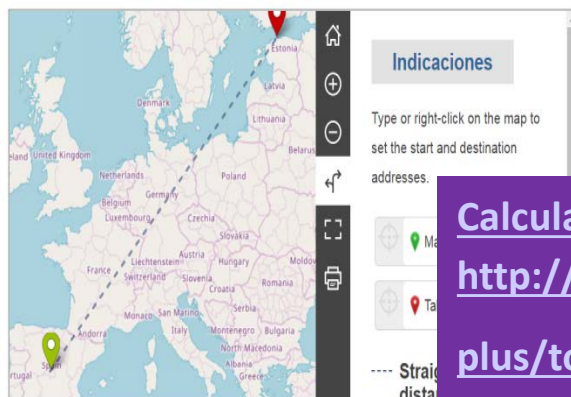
Estonia
Latvia
Denmark
Lithuania
Ireland United Kingdom
Belarus
Netherlands
Poland
Germany
Belgium
Luxembourg
Czechia
Slovakia
Liechtenstein
Austria
Hungary
Moldova
France
Switzerland
Slovenia
Romania
Croatia
Serbia
Monaco
San Marino
Italy
Montenegro
Bulgaria
Andorra
North Macedonia
Albania
Greece
Portugal
Spain

Indicaciones

Type or right-click on the map to set the start and destination addresses.

Ma
Ta

Straig
dista

Calcula
http://
plus/to